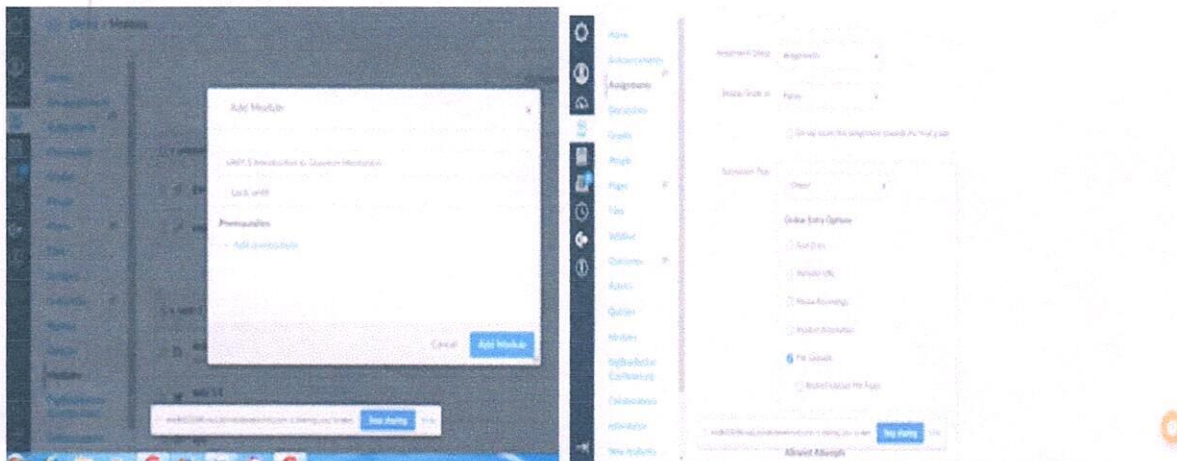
Demo › Modules

Home
Announcements
Assignments
Discussions
Grades
People
Pages
Files
Syllabus
Outcomes
Rubrics
Quizzes
Modules

Add Module

UNIT 1 Introduction to Quantum Mechanics

Lock until

Prerequisites
+ Add prerequisite

Cancel
Add Module

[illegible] Stop sharing Hide

Home
Announcements
Assignments
Discussions
Grades
People
Pages
Files
Syllabus
Outcomes
Rubrics
Quizzes
Modules
BigBlueButton Conferences
Collaborations
Attendance
New Analytics

Assignment Group Assignments

Display Grade as Points

Do not count this assignment towards the final grade

Submission Type Online

Online Entry Options
Text Entry
Website URL
Media Recordings
Student Annotation
File Uploads
Restrict Upload File Types

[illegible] Stop sharing Hide

Allowed Attempts